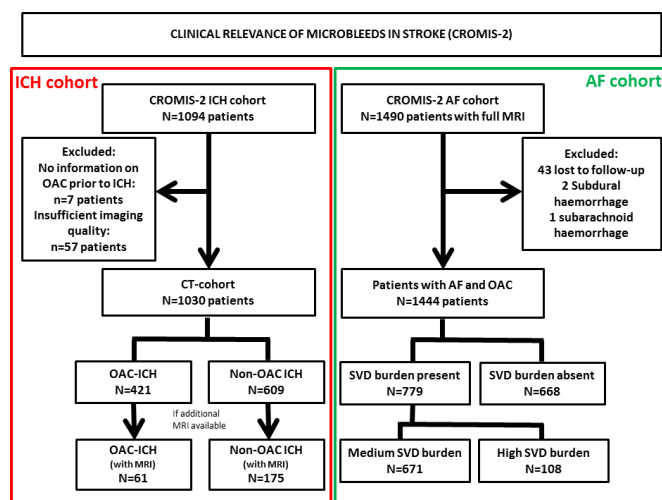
CLINICAL RELEVANCE OF MICROBLEEDS IN STROKE (CROMIS-2)

ICH cohort

CROMIS-2 ICH cohort
N=1094 patients

Excluded:
No information on OAC prior to ICH:
n=7 patients
Insufficient imaging quality:
n=57 patients

CT-cohort
N=1030 patients

OAC-ICH
N=421

Non-OAC ICH
N=609

If additional MRI available

OAC-ICH
(with MRI)
N=61

Non-OAC ICH
(with MRI)
N=175

AF cohort

CROMIS-2 AF cohort
N=1490 patients with full MRI

Excluded:
43 lost to follow-up
2 Subdural haemorrhage
1 subarachnoid haemorrhage

Patients with AF and OAC
N=1444 patients

SVD burden present
N=779

SVD burden absent
N=668

Medium SVD burden
N=671

High SVD burden
N=108